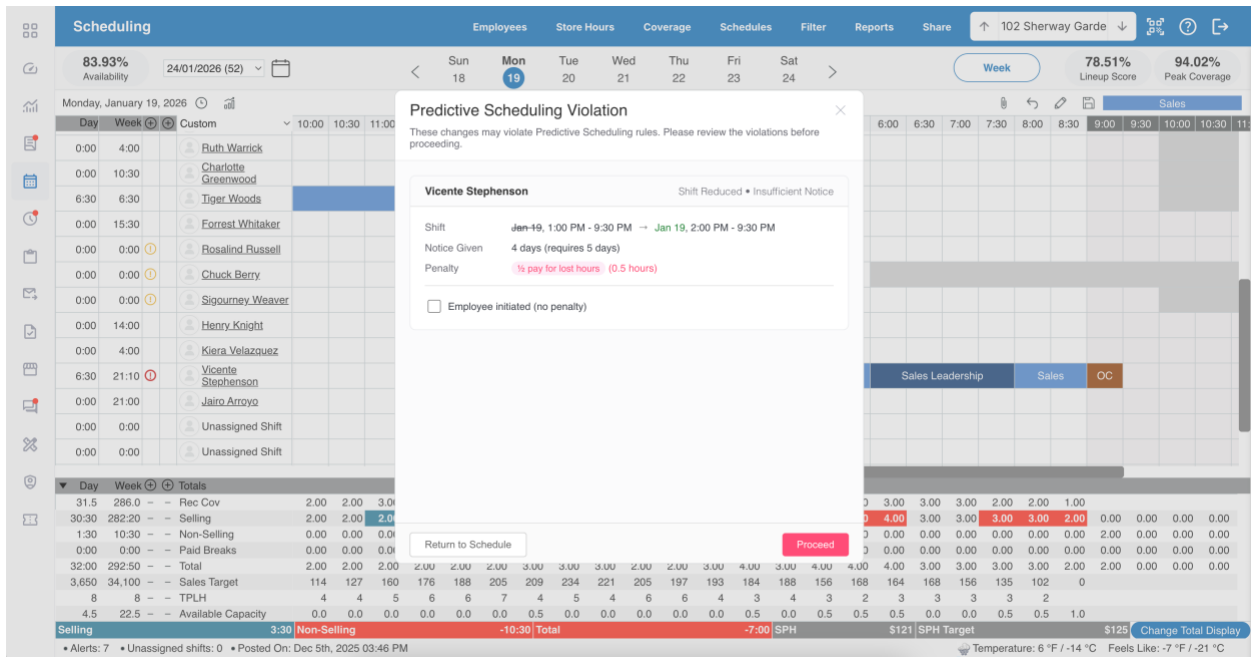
Scheduling

Employees Store Hours Coverage Schedules Filter Reports Share 102 Sherway Garde

83.93% Availability

24/01/2026 (52)

Sun 18 Mon 19 Tue 20 Wed 21 Thu 22 Fri 23 Sat 24

Week

78.51% Lineup Score

94.02% Peak Coverage

Monday, January 19, 2026

Sales

| Day | Week | Custom |
|---|---|---|
| 0:00 | 4:00 | Ruth Warrick |
| 0:00 | 10:30 | Charlotte Greenwood |
| 6:30 | 6:30 | Tiger Woods |
| 0:00 | 15:30 | Forrest Whitaker |
| 0:00 | 0:00 | Rosalind Russell |
| 0:00 | 0:00 | Chuck Berry |
| 0:00 | 0:00 | Sigourney Weaver |
| 0:00 | 14:00 | Henry Knight |
| 0:00 | 4:00 | Kiera Velazquez |
| 6:30 | 21:10 | Vicente Stephenson |
| 0:00 | 21:00 | Jairo Arroyo |
| 0:00 | 0:00 | Unassigned Shift |
| 0:00 | 0:00 | Unassigned Shift |

10:00 10:30 11:00 6:00 6:30 7:00 7:30 8:00 8:30 9:00 9:30 10:00 10:30

Sales Leadership Sales OC

Predictive Scheduling Violation

These changes may violate Predictive Scheduling rules. Please review the violations before proceeding.

Vicente Stephenson Shift Reduced • Insufficient Notice

Shift Jan 19, 1:00 PM - 9:30 PM → Jan 19, 2:00 PM - 9:30 PM
Notice Given 4 days (requires 5 days)
Penalty ½ pay for lost hours (0.5 hours)

Employee initiated (no penalty)

Return to Schedule Proceed

Day Week Totals
31.5 286.0 – – Rec Cov 2.00 2.00 3.0 3.00 3.00 3.00 2.00 2.00 1.00
30:30 282:20 – – Selling 2.00 2.00 2.0 4.00 3.00 3.00 3.00 3.00 2.00 0.00 0.00 0.00 0.00
1:30 10:30 – – Non-Selling 0.00 0.00 0.0 0.00 0.00 0.00 0.00 0.00 0.00 2.00 0.00 0.00 0.00
0:00 2:30 – – Paid Breaks 0.00 0.00 0.0 0.00 0.00 0.00 0.00 0.00 0.00 0.00 0.00 0.00 0.00
32:00 292:50 – – Total 2.00 2.00 2.00 2.00 2.00 3.00 3.00 3.00 2.00 2.00 3.00 4.00 3.00 4.00 4.00 3.00 3.00 3.00 3.00 2.00 2.00 0.00 0.00 0.00
3,650 34,100 – – Sales Target 114 127 160 176 188 205 209 234 221 205 197 193 184 188 156 168 164 168 156 135 102 0
8 8 – – TPLH 4 4 5 6 6 7 4 5 4 6 6 4 3 4 3 2 3 3 3 3 2
4.5 22.5 – – Available Capacity 0.0 0.0 0.0 0.0 0.0 0.0 0.5 0.0 0.0 0.0 0.0 0.0 0.5 0.0 0.5 0.5 0.5 0.0 0.0 0.5 0.5 1.0

Selling 3:30 Non-Selling -10:30 Total -7:00 SPH $121 SPH Target $125 Change Total Display

• Alerts: 7 • Unassigned shifts: 0 • Posted On: Dec 5th, 2025 03:46 PM Temperature: 6 °F / -14 °C Feels Like: -7 °F / -21 °C